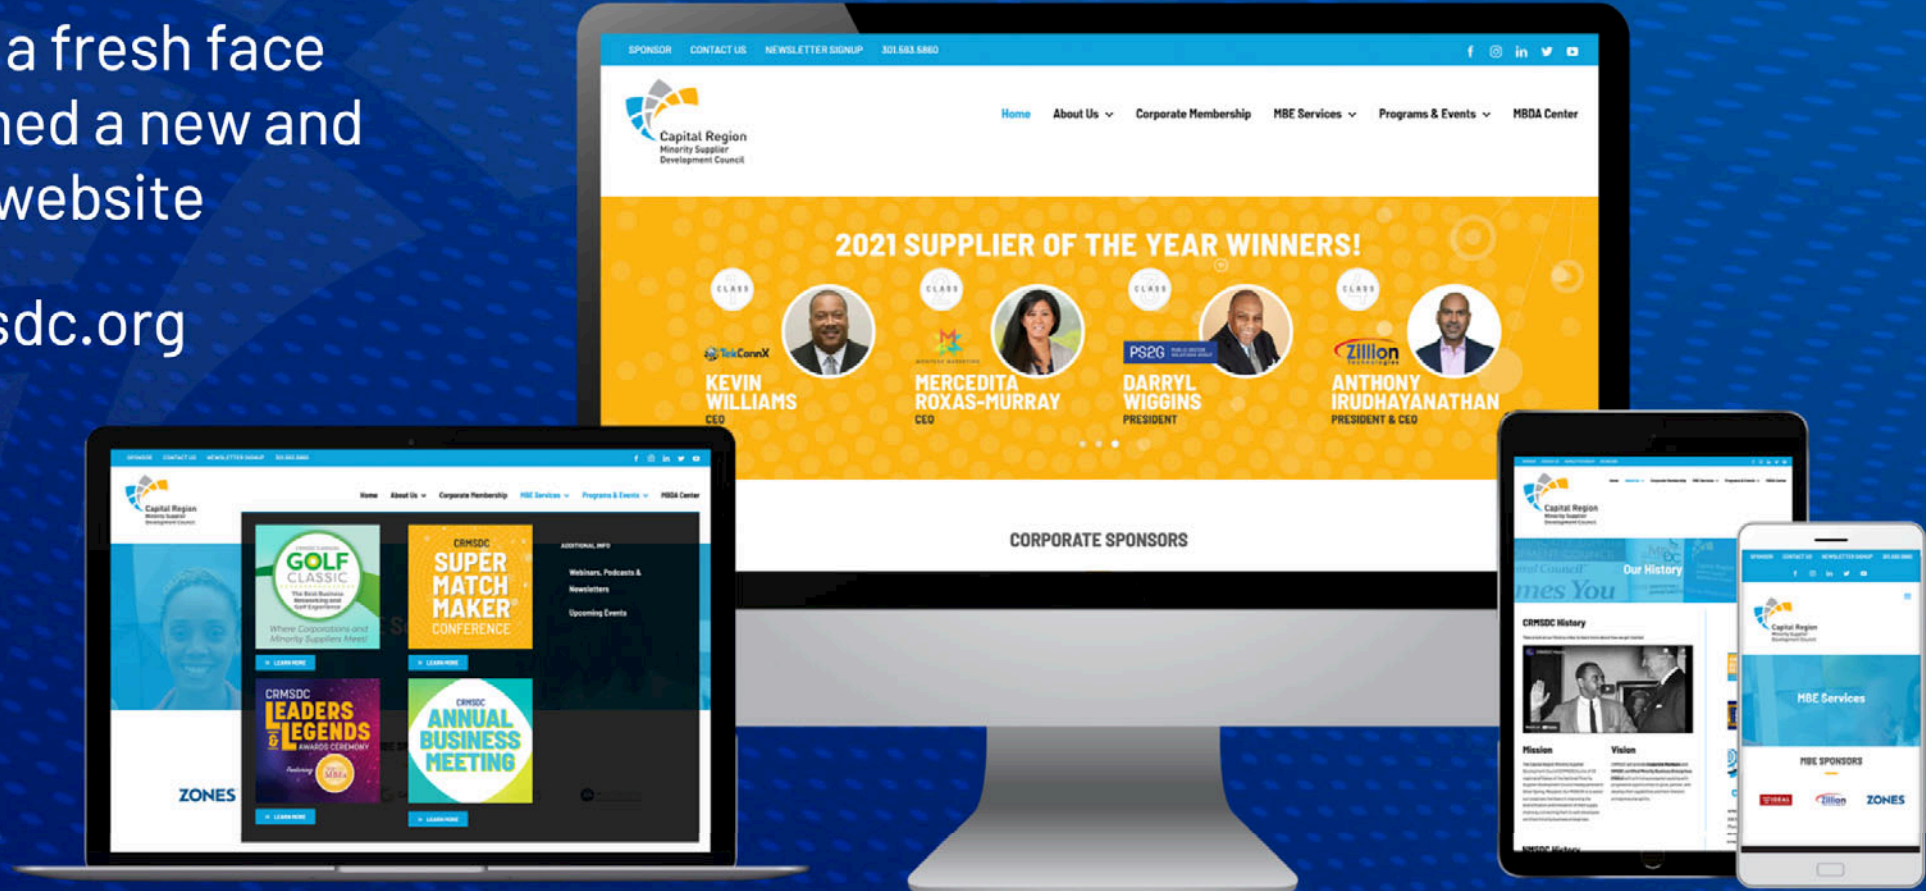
a fresh face
ned a new and
website

sdc.org

SPONSOR CONTACT US NEWSLETTER SIGNUP 301.583.5860

Capital Region
Minority Supplier
Development Council

Home About Us Corporate Membership MBE Services Programs & Events MBDA Center

2021 SUPPLIER OF THE YEAR WINNERS!

CLASS 1
TekConnX
KEVIN WILLIAMS
CEO

CLASS 2
MERCEDITA ROXAS-MURRAY
CEO

CLASS 3
PS&G
DARRYL WIGGINS
PRESIDENT

CLASS 4
Zillion Technologies
ANTHONY IRUDHAYANATHAN
PRESIDENT & CEO

CORPORATE SPONSORS

Capital Region
Home About Us Corporate Membership MBE Services Programs & Events MBDA Center

GOLF CLASSIC
Where Corporations and Minority Suppliers Meet!
LEARN MORE

CRMSDC SUPER MATCH MAKER CONFERENCE
LEARN MORE

ADDITIONAL INFO
Webinars, Podcasts & Newsletters
Upcoming Events

CRMSDC LEADERS & LEGENDS AWARDS CEREMONY
LEARN MORE

CRMSDC ANNUAL BUSINESS MEETING
LEARN MORE

ZONES

Capital Region
Our History
CRMSDC History
Mission
Vision
NMSDC History

Capital Region
MBE Services
MBE SPONSORS
Zillion
ZONES